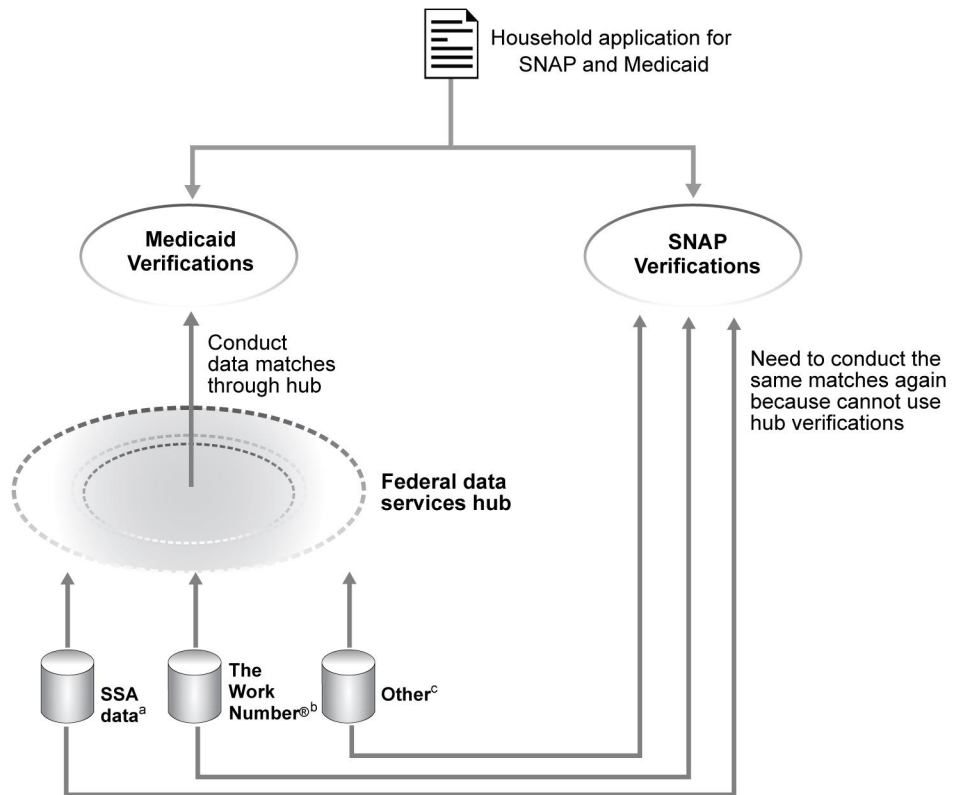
Household application for SNAP and Medicaid

Medicaid Verifications

SNAP Verifications

Conduct data matches through hub

Need to conduct the same matches again because cannot use hub verifications

Federal data services hub

SSA data$^a$

The Work Number®$^b$

Other$^c$